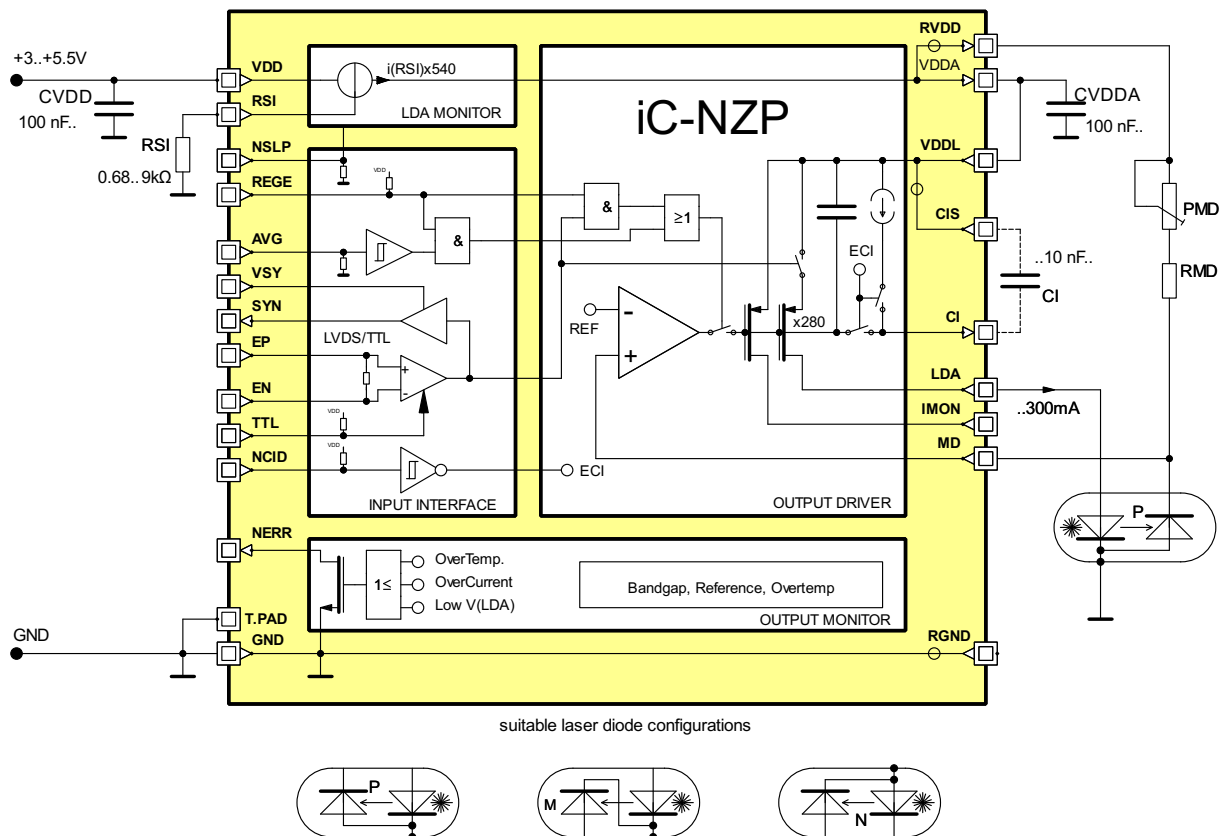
+3..+5.5V
CVDD
100 nF..
RSI
0.68..9kΩ
VDD
RSI
NSLP
REGE
AVG
VSY
SYN
EP
EN
TTL
NCID
NERR
T.PAD
GND
GND
i(RSI)x540
LDA MONITOR
iC-NZP
VDD
VDD
&
&
≥1
LVDS/TTL
+
-
VDD
VDD
INPUT INTERFACE
REF
-
+
x280
ECI
ECI
OUTPUT DRIVER
1≤
OverTemp.
OverCurrent
Low V(LDA)
Bandgap, Reference, Overtemp
OUTPUT MONITOR
RVDD
VDDA
VDDL
CIS
CI
LDA
IMON
MD
RGND
CVDDA
100 nF..
..10 nF..
CI
PMD
RMD
..300mA
P
suitable laser diode configurations
P
M
N